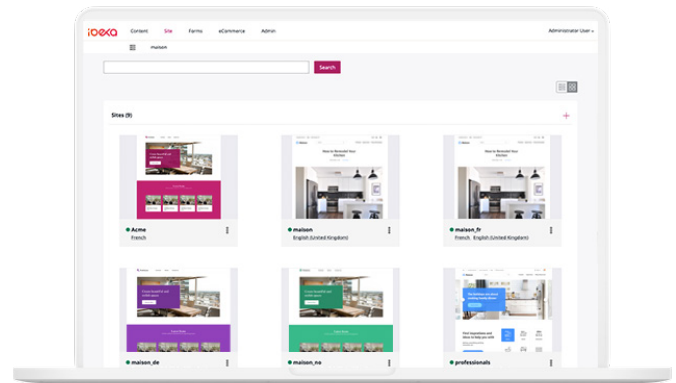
iBEXA Content Site Forms eCommerce Admin Administrator User

maison

Search

Sites (9)

How to Remodel Your Kitchen

How to Remodel Your Kitchen

Acme
French

maison
English (United Kingdom)

maison_fr
French English (United Kingdom)

maison_de

maison_no

professionals